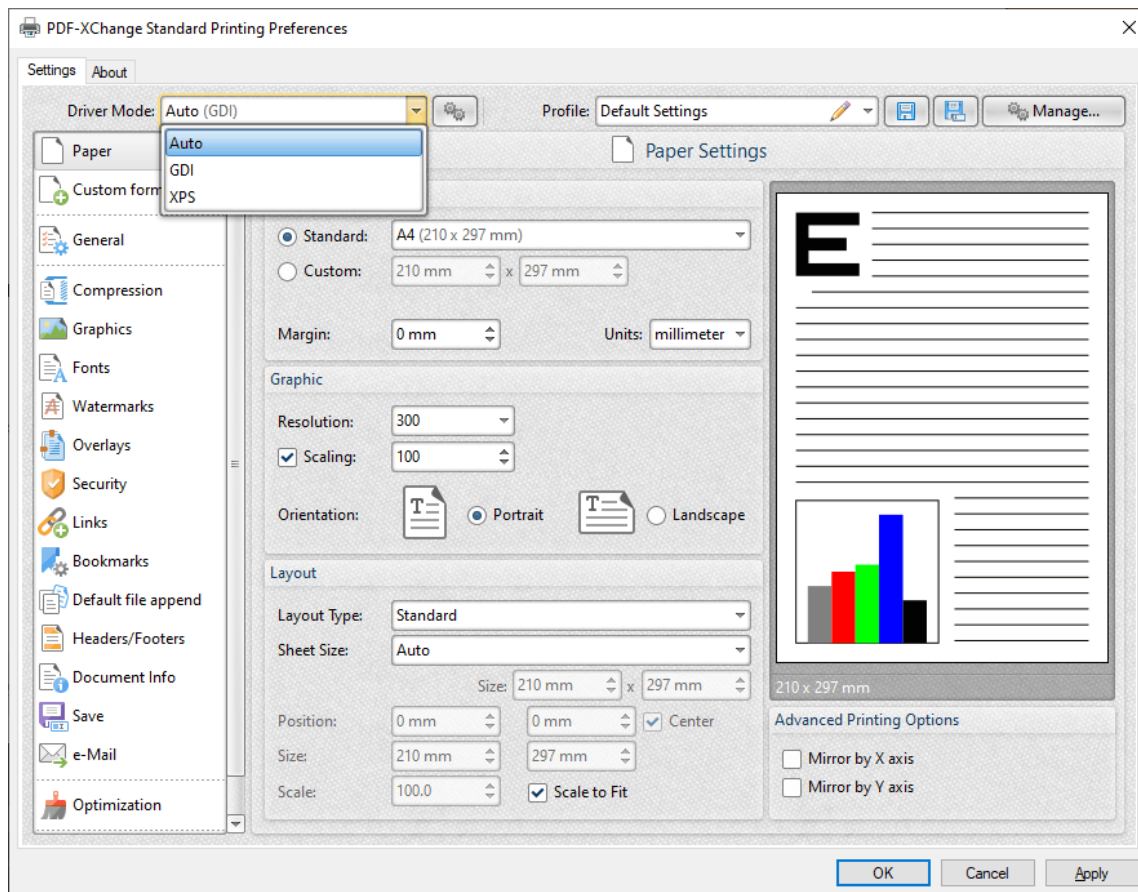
PDF-XChange Standard Printing Preferences

Settings About

Driver Mode: Auto (GDI)

Auto
GDI
XPS

Profile: Default Settings

Manage...

Paper
Custom form
General
Compression
Graphics
Fonts
Watermarks
Overlays
Security
Links
Bookmarks
Default file append
Headers/Footers
Document Info
Save
e-Mail
Optimization

Paper Settings

Standard: A4 (210 x 297 mm)
Custom: 210 mm x 297 mm

Margin: 0 mm
Units: millimeter

Graphic
Resolution: 300
Scaling: 100
Orientation: Portrait Landscape

Layout
Layout Type: Standard
Sheet Size: Auto
Size: 210 mm x 297 mm
Position: 0 mm 0 mm Center
Size: 210 mm 297 mm
Scale: 100.0 Scale to Fit

210 x 297 mm

Advanced Printing Options
Mirror by X axis
Mirror by Y axis

OK Cancel Apply